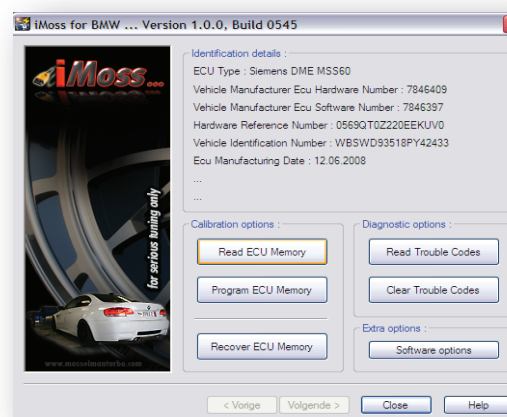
iMoss for BMW ... Version 1.0.0, Build 0545

iMoss...

for serious tuning only

www.mosselmanturbo.com

Identification details :
ECU Type : Siemens DME MSS60
Vehicle Manufacturer Ecu Hardware Number : 7846409
Vehicle Manufacturer Ecu Software Number : 7846397
Hardware Reference Number : 0569QT0Z220EEKUV0
Vehicle Identification Number : WBSWD93518PY42433
Ecu Manufacturing Date : 12.06.2008
...
...

Calibration options :
Read ECU Memory
Program ECU Memory
Recover ECU Memory

Diagnostic options :
Read Trouble Codes
Clear Trouble Codes

Extra options :
Software options

< Vorige
Volgende >
Close
Help